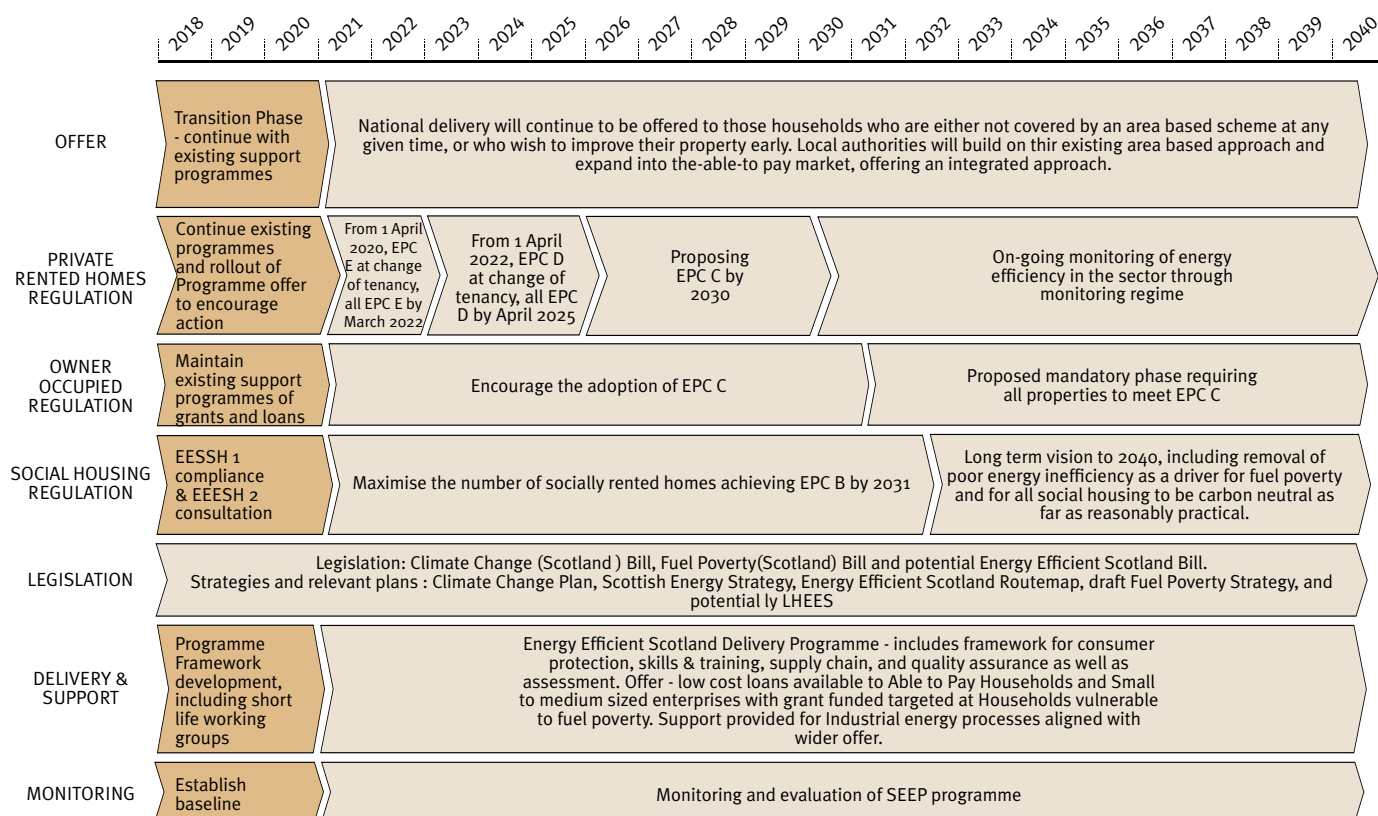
2018 2019 2020 2021 2022 2023 2024 2025 2026 2027 2028 2029 2030 2031 2032 2033 2034 2035 2036 2037 2038 2039 2040

OFFER

Transition Phase - continue with existing support programmes

National delivery will continue to be offered to those households who are either not covered by an area based scheme at any given time, or who wish to improve their property early. Local authorities will build on thir existing area based approach and expand into the-able-to pay market, offering an integrated approach.

PRIVATE RENTED HOMES REGULATION

Continue existing programmes and rollout of Programme offer to encourage action

From 1 April 2020, EPC E at change of tenancy, all EPC E by March 2022

From 1 April 2022, EPC D at change of tenancy, all EPC D by April 2025

Proposing EPC C by 2030

On-going monitoring of energy efficiency in the sector through monitoring regime

OWNER OCCUPIED REGULATION

Maintain existing support programmes of grants and loans

Encourage the adoption of EPC C

Proposed mandatory phase requiring all properties to meet EPC C

SOCIAL HOUSING REGULATION

EESSH 1 compliance & EEESH 2 consultation

Maximise the number of socially rented homes achieving EPC B by 2031

Long term vision to 2040, including removal of poor energy inefficiency as a driver for fuel poverty and for all social housing to be carbon neutral as far as reasonably practical.

LEGISLATION

Legislation: Climate Change (Scotland ) Bill, Fuel Poverty(Scotland) Bill and potential Energy Efficient Scotland Bill.
Strategies and relevant plans : Climate Change Plan, Scottish Energy Strategy, Energy Efficient Scotland Routemap, draft Fuel Poverty Strategy, and potential ly LHEES

DELIVERY & SUPPORT

Programme Framework development, including short life working groups

Energy Efficient Scotland Delivery Programme - includes framework for consumer protection, skills & training, supply chain, and quality assurance as well as assessment. Offer - low cost loans available to Able to Pay Households and Small to medium sized enterprises with grant funded targeted at Households vulnerable to fuel poverty. Support provided for Industrial energy processes aligned with wider offer.

MONITORING

Establish baseline

Monitoring and evaluation of SEEP programme